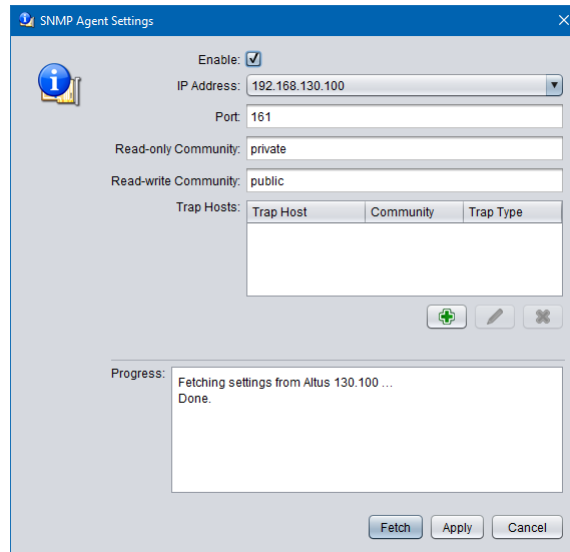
SNMP Agent Settings

Enable: ☑

IP Address: 192.168.130.100

Port: 161

Read-only Community: private

Read-write Community: public

Trap Hosts:

| Trap Host | Community | Trap Type |
|---|---|---|

Progress:

Fetching settings from Altus 130.100 ...
Done.

Fetch Apply Cancel